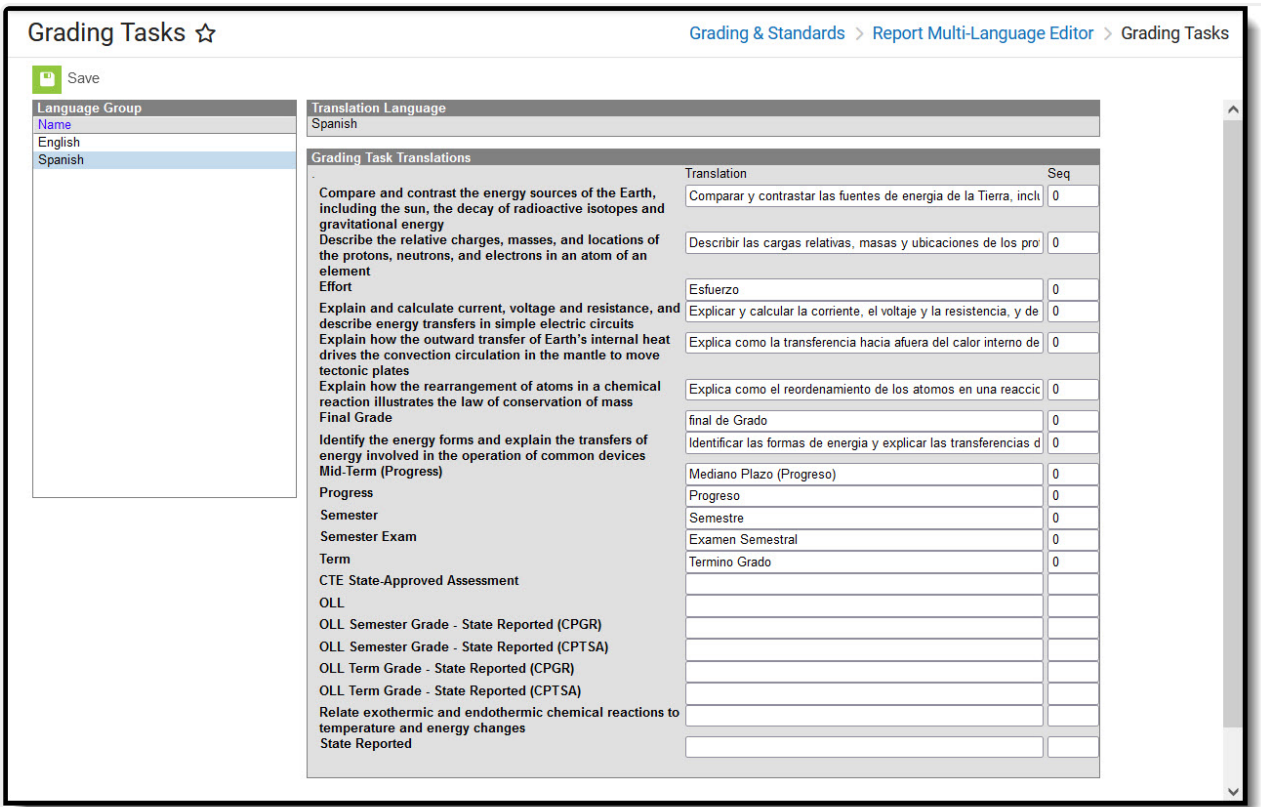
Grading Tasks ☆

Grading & Standards > Report Multi-Language Editor > Grading Tasks

Save

Language Group
Name
English
Spanish

Translation Language
Spanish

Grading Task Translations

| | Translation | Seq |
|---|---|---|
| Compare and contrast the energy sources of the Earth, including the sun, the decay of radioactive isotopes and gravitational energy | Comparar y contrastar las fuentes de energia de la Tierra, incl | 0 |
| Describe the relative charges, masses, and locations of the protons, neutrons, and electrons in an atom of an element | Describir las cargas relativas, masas y ubicaciones de los pro | 0 |
| Effort | Esfuerzo | 0 |
| Explain and calculate current, voltage and resistance, and describe energy transfers in simple electric circuits | Explicar y calcular la corriente, el voltaje y la resistencia, y de | 0 |
| Explain how the outward transfer of Earth's internal heat drives the convection circulation in the mantle to move tectonic plates | Explica como la transferencia hacia afuera del calor interno de | 0 |
| Explain how the rearrangement of atoms in a chemical reaction illustrates the law of conservation of mass | Explica como el reordenamiento de los atomos en una reaccio | 0 |
| Final Grade | final de Grado | 0 |
| Identify the energy forms and explain the transfers of energy involved in the operation of common devices | Identificar las formas de energia y explicar las transferencias d | 0 |
| Mid-Term (Progress) | Mediano Plazo (Progreso) | 0 |
| Progress | Progreso | 0 |
| Semester | Semestre | 0 |
| Semester Exam | Examen Semestral | 0 |
| Term | Termino Grado | 0 |
| CTE State-Approved Assessment | | |
| OLL | | |
| OLL Semester Grade - State Reported (CPGR) | | |
| OLL Semester Grade - State Reported (CPTSA) | | |
| OLL Term Grade - State Reported (CPGR) | | |
| OLL Term Grade - State Reported (CPTSA) | | |
| Relate exothermic and endothermic chemical reactions to temperature and energy changes | | |
| State Reported | | |